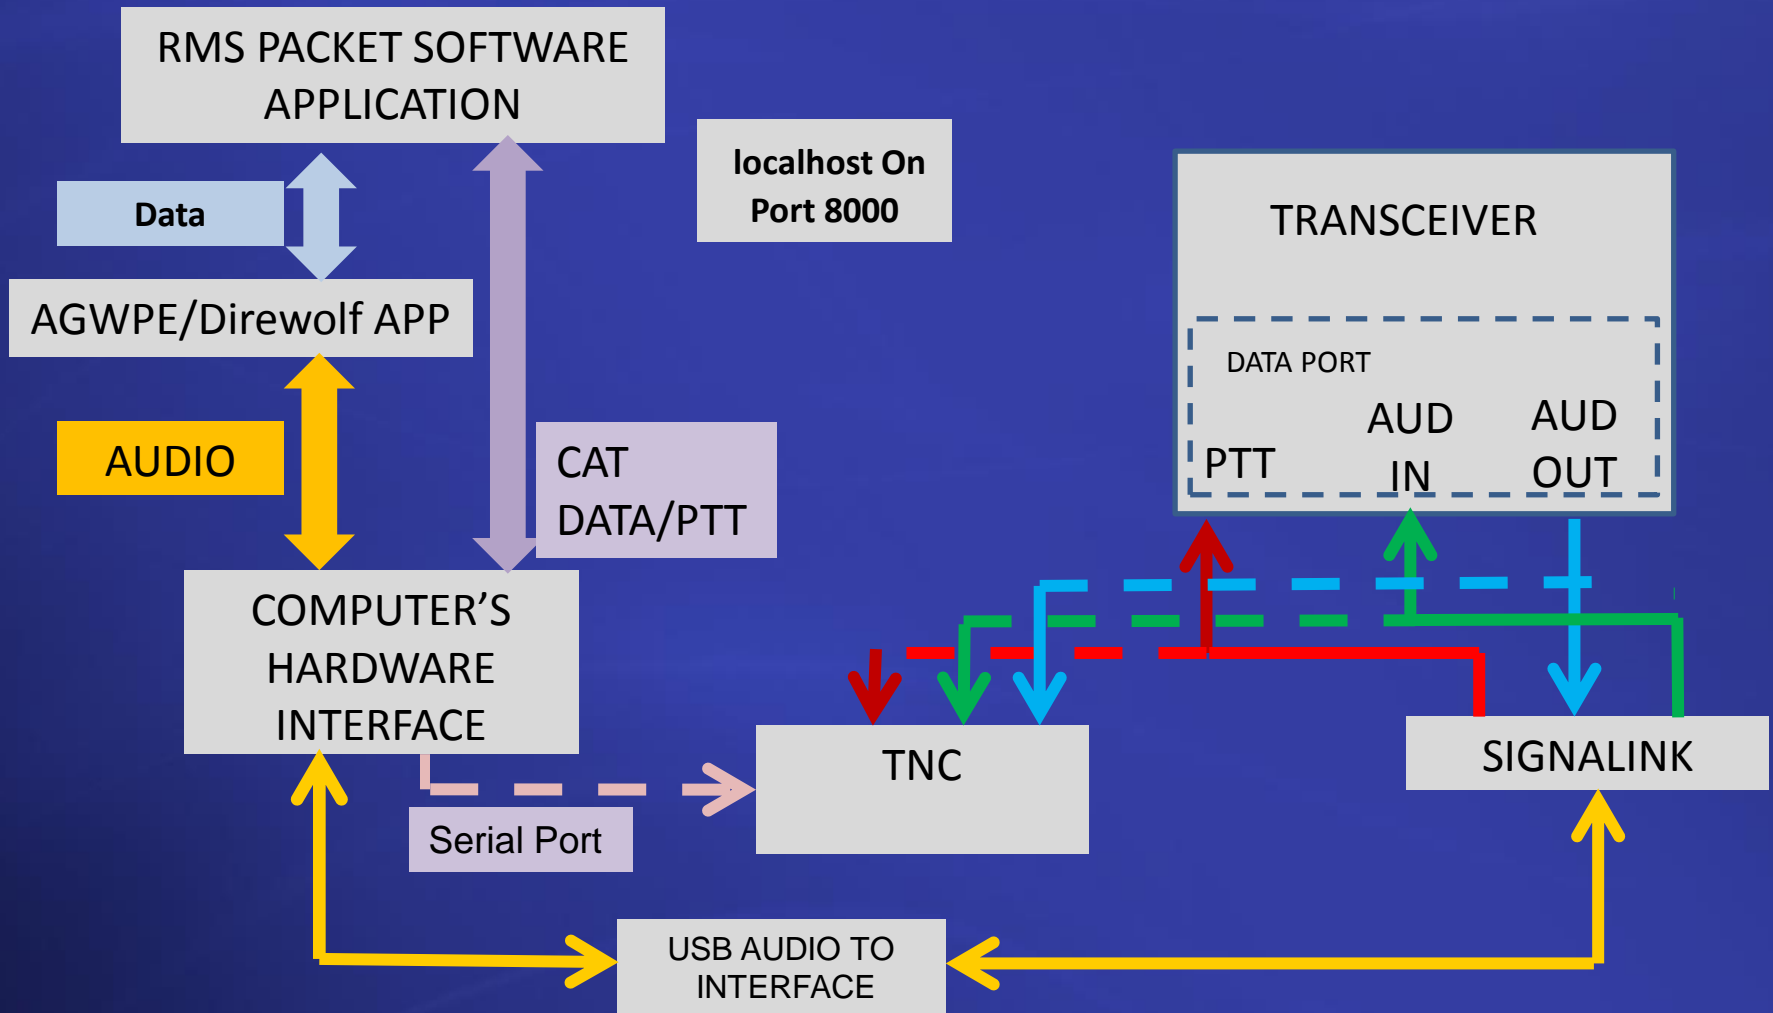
RMS PACKET SOFTWARE APPLICATION

Data

localhost On Port 8000

TRANSCEIVER

AGWPE/Direwolf APP

DATA PORT

AUDIO

CAT DATA/PTT

PTT

AUD IN

AUD OUT

COMPUTER'S HARDWARE INTERFACE

TNC

SIGNALINK

Serial Port

USB AUDIO TO INTERFACE